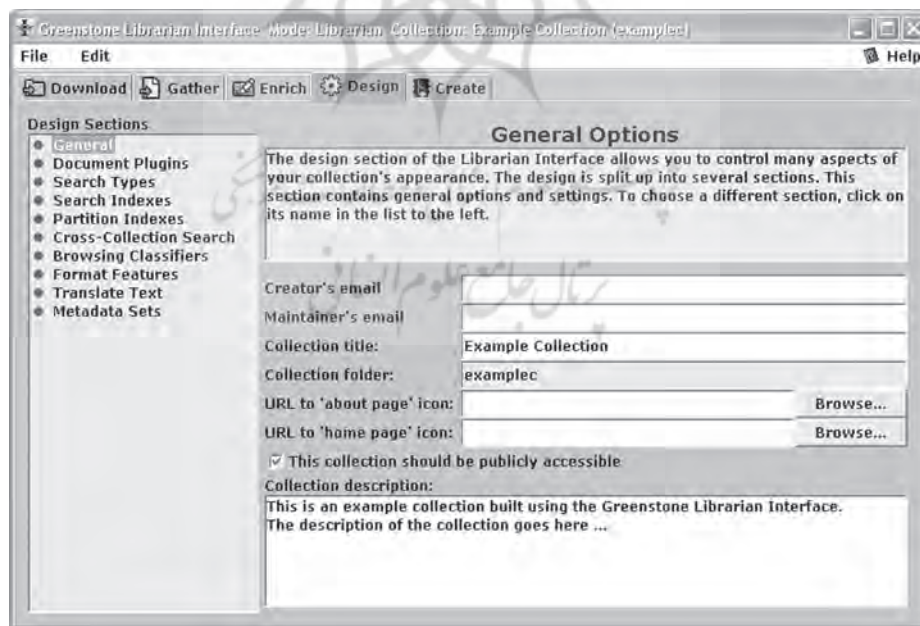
Greenstone Librarian Interface Mode: Librarian Collection: Example Collection (examplec)

File Edit

Help

Download Gather Enrich Design Create

Design Sections

- General
- Document Plugins
- Search Types
- Search Indexes
- Partition Indexes
- Cross-Collection Search
- Browsing Classifiers
- Format Features
- Translate Text
- Metadata Sets

General Options

The design section of the Librarian Interface allows you to control many aspects of your collection's appearance. The design is split up into several sections. This section contains general options and settings. To choose a different section, click on its name in the list to the left.

Creator's email

Maintainer's email

Collection title: Example Collection

Collection folder: examplec

URL to 'about page' icon: Browse...

URL to 'home page' icon: Browse...

This collection should be publicly accessible

Collection description:

This is an example collection built using the Greenstone Librarian Interface.
The description of the collection goes here ...